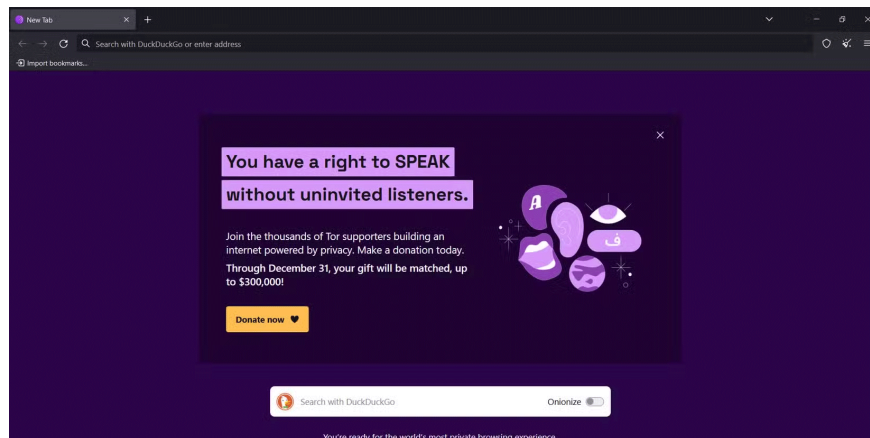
New Tab

Search with DuckDuckGo or enter address

Import bookmarks...

You have a right to SPEAK without uninvited listeners.

Join the thousands of Tor supporters building an internet powered by privacy. Make a donation today.

Through December 31, your gift will be matched, up to $300,000!

Donate now

A

ف

Search with DuckDuckGo

Onionize

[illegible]